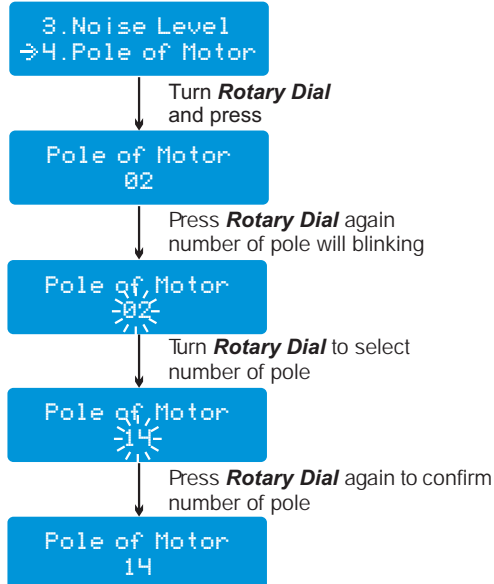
3.Noise Level
→4.Pole of Motor

Turn ***Rotary Dial*** and press

Pole of Motor
02

Press ***Rotary Dial*** again number of pole will blinking

Pole of Motor
02

Turn ***Rotary Dial*** to select number of pole

Pole of Motor
14

Press ***Rotary Dial*** again to confirm number of pole

Pole of Motor
14